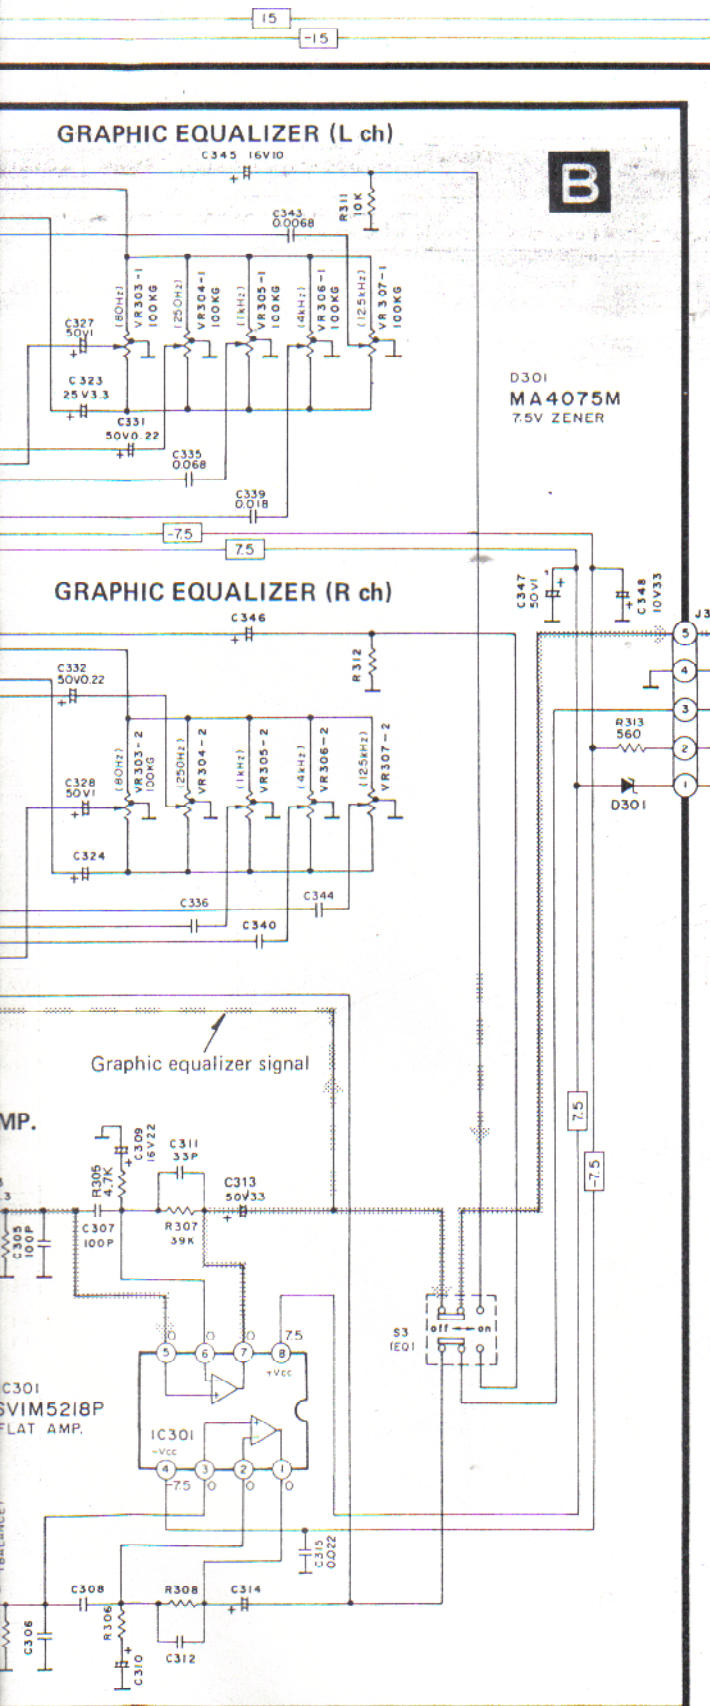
15
-15

GRAPHIC EQUALIZER (L ch)

B

C345 16V10
R311 10K
C343 0.0068
C327 50V1
VR303-1 (80Hz) 100KG
VR304-1 (250Hz) 100KG
VR305-1 (1kHz) 100KG
VR306-1 (4kHz) 100KG
VR307-1 (12.5kHz) 100KG
C323 25V3.3
C331 50V0.22
C335 0.068
C339 0.018

D301
MA4075M
7.5V ZENER

-7.5
7.5

GRAPHIC EQUALIZER (R ch)

C347 50V1
C348 10V33
J3
C346
R312
C332 50V0.22
VR303-2 (80Hz) 100KG
VR304-2 (250Hz)
VR305-2 (1kHz)
VR306-2 (4kHz)
VR307-2 (12.5kHz)
C328 50V1
C324
C336
C344
C340
R313 560
D301
5
4
3
2
1

Graphic equalizer signal

MP.

C309 16V22
R305 4.7K
C311 33P
C313 50V33
C305 100P
C307 100P
R307 39K
7.5
+Vcc
5 6 7 8
S3 (EQ)
off on
C301
SVIM5218P
FLAT AMP.
IC301
-Vcc
-7.5
4 3 2 1
7.5
-7.5
C315 0.022
C308
R308
C314
C306
R306
C310
C312